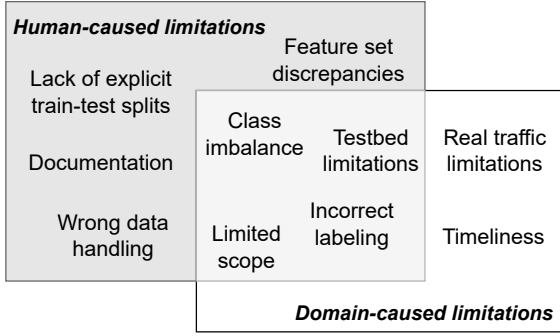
Human-caused limitations

Feature set discrepancies

Lack of explicit train-test splits

Documentation

Wrong data handling

Class imbalance

Testbed limitations

Real traffic limitations

Incorrect labeling

Limited scope

Timeliness

Domain-caused limitations